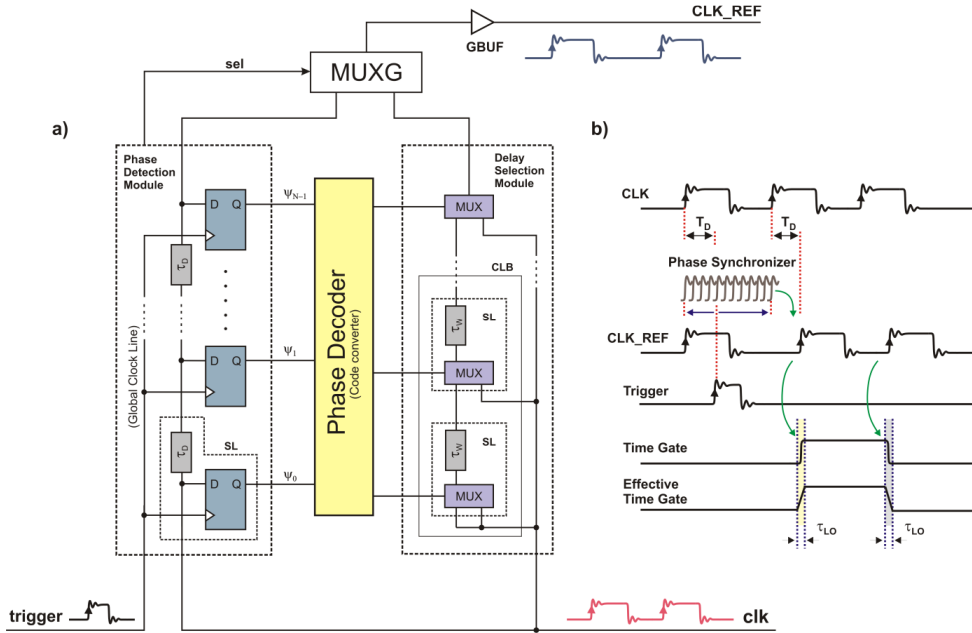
CLK_REF
GBUF
sel
MUXG
a)
b)
Phase Detection Module
Delay Selection Module
D Q
$\psi_{N-1}$
MUX
$\tau_D$
CLB
SL
$\tau_W$
(Global Clock Line)
D Q
$\psi_1$
Phase Decoder
(Code converter)
MUX
$\tau_D$
SL
SL
$\tau_W$
D Q
$\psi_0$
MUX
CLK
$T_D$
$T_D$
Phase Synchronizer
CLK_REF
Trigger
Time Gate
Effective Time Gate
$\tau_{LO}$
$\tau_{LO}$
trigger
clk